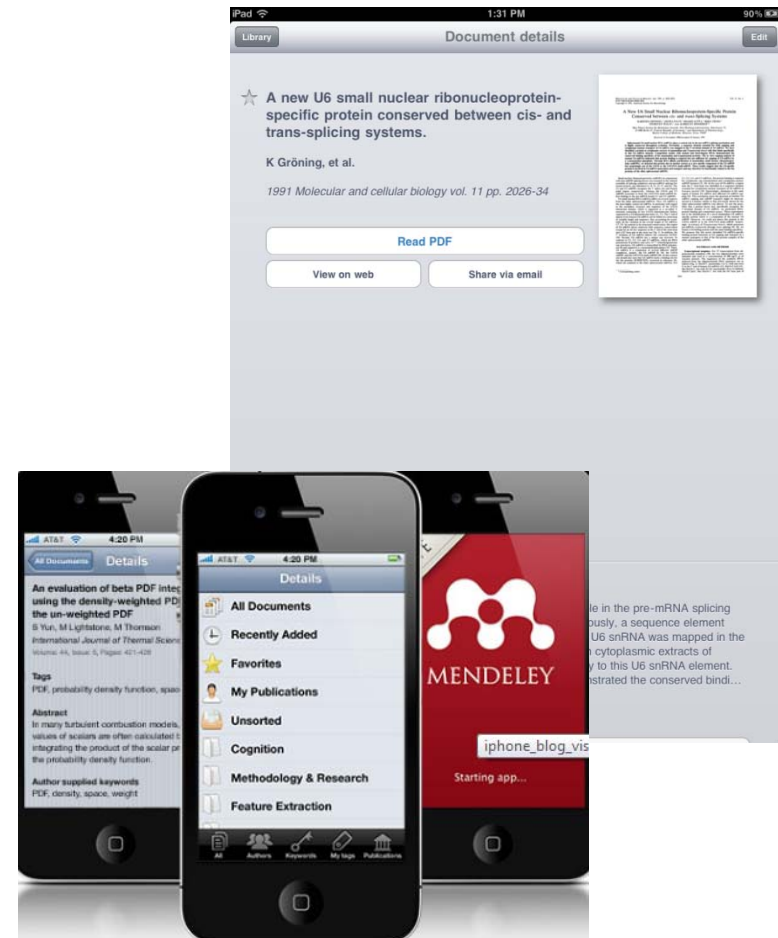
iPad 1:31 PM 90%

Library Document details Edit

A new U6 small nuclear ribonucleoprotein-specific protein conserved between cis- and trans-splicing systems.

K Gröning, et al.

1991 Molecular and cellular biology vol. 11 pp. 2026-34

Read PDF

View on web

Share via email

A New U6 Small Nuclear Ribonucleoprotein-Specific Protein Conserved between Cis- and Trans-Splicing Systems

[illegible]

le in the pre-mRNA splicing
ously, a sequence element
U6 snRNA was mapped in the
cytoplasmic extracts of
y to this U6 snRNA element.
strated the conserved bindi…

AT&T 4:20 PM

All Documents Details

An evaluation of beta PDF integ
using the density-weighted PD
the un-weighted PDF
S Yun, M Lightstone, M Thomson
International Journal of Thermal Science
Volume: 44, Issue: 5, Pages: 421-428

Tags
PDF, probability density function, spac

Abstract
In many turbulent combustion models,
values of scalars are often calculated b
integrating the product of the scalar pr
the probability density function.

Author supplied keywords
PDF, density, space, weight

AT&T 4:20 PM

Details

All Documents

Recently Added

Favorites

My Publications

Unsorted

Cognition

Methodology & Research

Feature Extraction

All Authors Keywords My tags Publications

MENDELEY

iphone_blog_vis

Starting app...